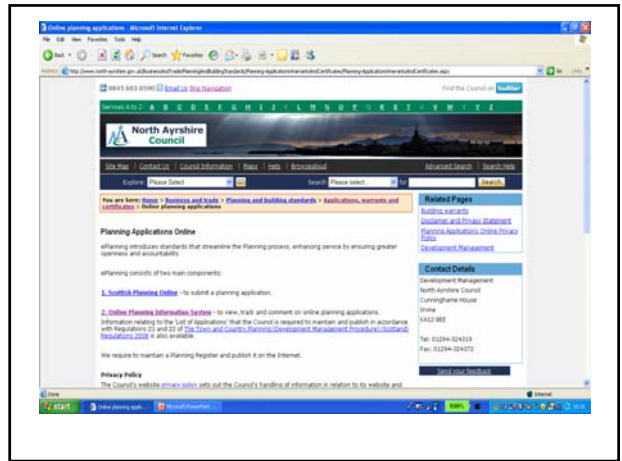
Online planning applications - Microsoft Internet Explorer

File Edit View Favorites Tools Help

Back Search Favorites

Address http://www.north-ayrshire.gov.uk/BusinessAndTrade/PlanningAndBuildingStandards/PlanningApplicationsWarrantsAndCertificates/PlanningApplicationsWarrantsAndCertificates.aspx

Go Links

08453 603 0590 Email Us Skip Navigation

Find the Council on twitter

Services A to Z: A B C D E F G H I J K L M N O P Q R S T U V W X Y Z

North Ayrshire Council

Site Map | Contact Us | Council Information | Maps | Help | BrowseAloud

Advanced Search | Search Help

Explore: Please Select

Search: Please select... for Search

You are here: Home > Business and trade > Planning and building standards > Applications, warrants and certificates > Online planning applications

Planning Applications Online

ePlanning introduces standards that streamline the Planning process, enhancing service by ensuring greater openness and accountability

ePlanning consists of two main components:

1. Scottish Planning Online - to submit a planning application.

2. Online Planning Information System - to view, track and comment on online planning applications. Information relating to the 'List of Applications' that the Council is required to maintain and publish in accordance with Regulations 21 and 22 of The Town and Country Planning (Development Management Procedure) (Scotland) Regulations 2008 is also available.

We require to maintain a Planning Register and publish it on the Internet.

Privacy Policy
The Council's website privacy policy sets out the Council's handling of information in relation to its website and

Related Pages
Building warrants
Disclaimer and Privacy Statement
Planning Applications Online Privacy Policy
Development Management

Contact Details
Development Management
North Ayrshire Council
Cunninghame House
Irvine
KA12 8EE

Tel: 01294-324319
Fax: 01294-324372

Send your feedback

Done

Internet

start

Online planning appli...

Microsoft PowerPoint...

100%